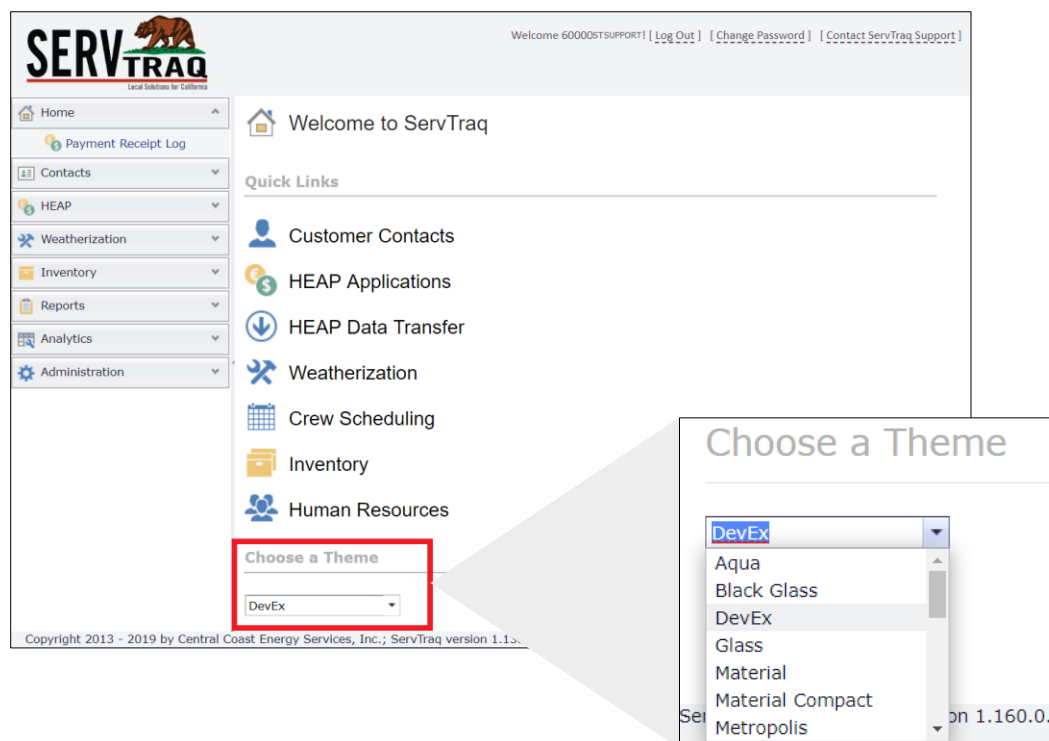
SERV TRAQ
Local Solutions for California

Welcome 60000STSUPPORT! [ Log Out ] [ Change Password ] [ Contact ServTraq Support ]

Home
Payment Receipt Log
Contacts
HEAP
Weatherization
Inventory
Reports
Analytics
Administration

Welcome to ServTraq

Quick Links

Customer Contacts
HEAP Applications
HEAP Data Transfer
Weatherization
Crew Scheduling
Inventory
Human Resources

Choose a Theme

DevEx

Copyright 2013 - 2019 by Central Coast Energy Services, Inc.; ServTraq version 1.1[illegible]

Choose a Theme

DevEx

Aqua
Black Glass
DevEx
Glass
Material
Material Compact
Metropolis

Ser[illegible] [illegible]on 1.160.0.